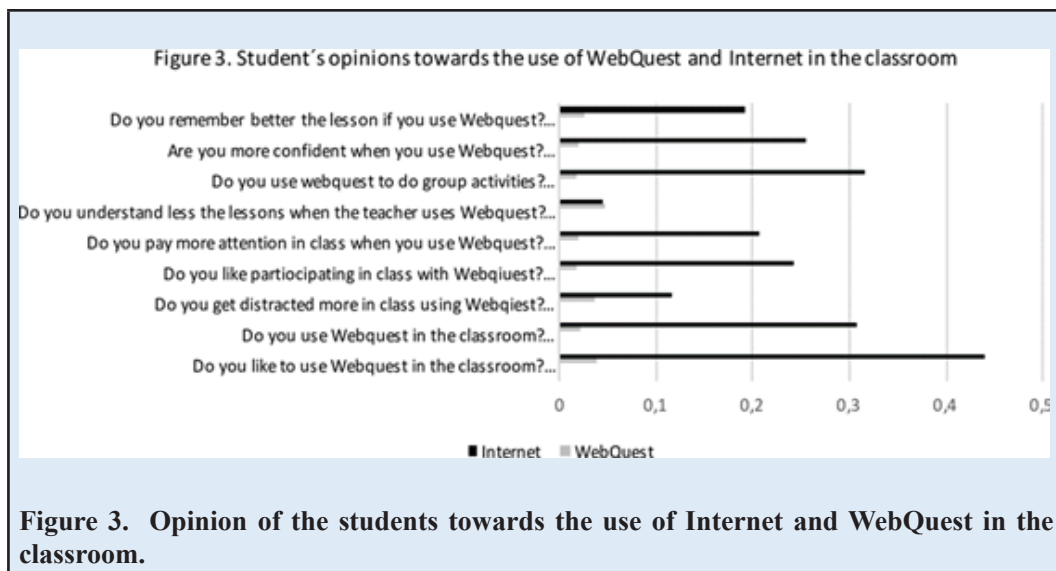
Figure 3. Student´s opinions towards the use of WebQuest and Internet in the classroom

Do you remember better the lesson if you use Webquest?...
Are you more confident when you use Webquest?...
Do you use webquest to do group activities?...
Do you understand less the lessons when the teacher uses Webquest?...
Do you pay more attention in class when you use Webquest?...
Do you like partiocipating in class with Webqiuest?...
Do you get distracted more in class using Webqiest?...
Do you use Webquest in the classroom?...
Do you like to use Webquest in the classroom?...

0 0,1 0,2 0,3 0,4 0,5

Internet WebQuest

Figure 3. Opinion of the students towards the use of Internet and WebQuest in the classroom.